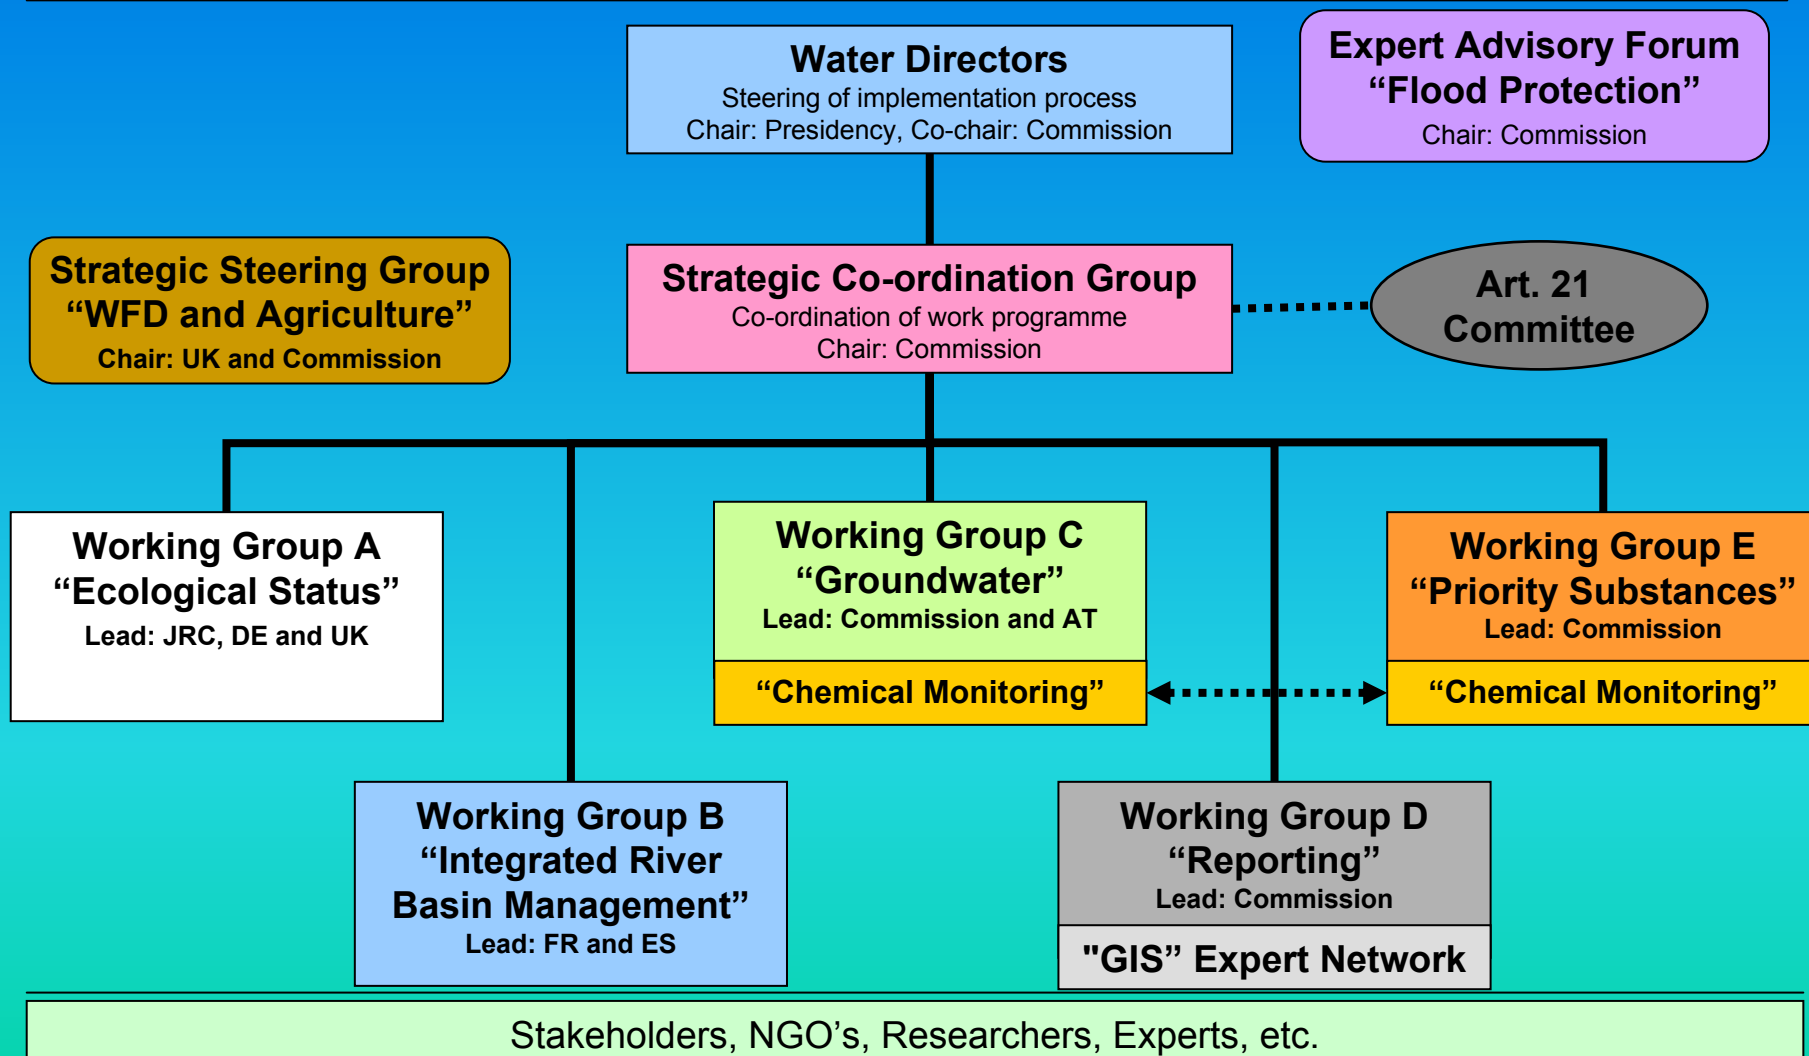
Water Directors
Steering of implementation process
Chair: Presidency, Co-chair: Commission

Expert Advisory Forum
“Flood Protection”
Chair: Commission

Strategic Steering Group
“WFD and Agriculture”
Chair: UK and Commission

Strategic Co-ordination Group
Co-ordination of work programme
Chair: Commission

Art. 21
Committee

Working Group A
“Ecological Status”
Lead: JRC, DE and UK

Working Group C
“Groundwater”
Lead: Commission and AT

“Chemical Monitoring”

Working Group E
“Priority Substances”
Lead: Commission

“Chemical Monitoring”

Working Group B
“Integrated River Basin Management”
Lead: FR and ES

Working Group D
“Reporting”
Lead: Commission

"GIS” Expert Network

Stakeholders, NGO’s, Researchers, Experts, etc.